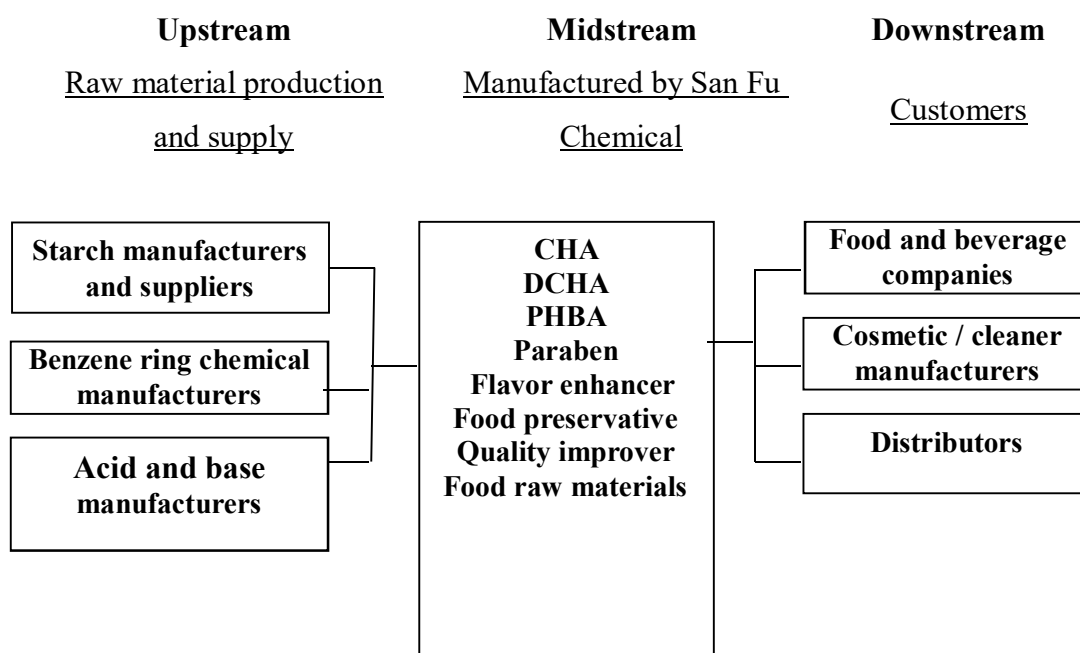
**Upstream**

Raw material production and supply

**Midstream**

Manufactured by San Fu Chemical

**Downstream**

Customers

**Starch manufacturers and suppliers**

**Benzene ring chemical manufacturers**

**Acid and base manufacturers**

**CHA**
**DCHA**
**PHBA**
**Paraben**
**Flavor enhancer**
**Food preservative**
**Quality improver**
**Food raw materials**

**Food and beverage companies**

**Cosmetic / cleaner manufacturers**

**Distributors**